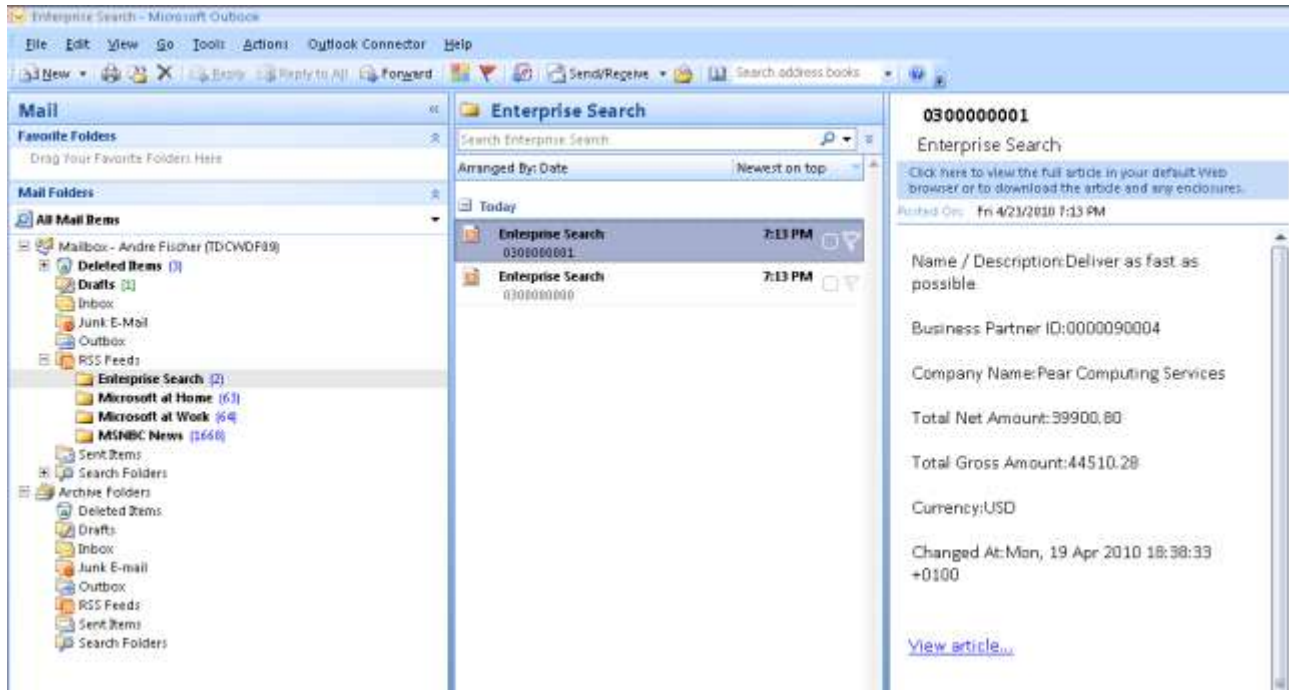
Enterprise Search - Microsoft Outlook

File Edit View Go Tools Actions Outlook Connector Help

New Reply Reply to All Forward Send/Receive Search address books

Mail

Favorite Folders

Drag Your Favorite Folders Here

Mail Folders

All Mail Items

Mailbox - Andre Fischer (TDCWDF89)
Deleted Items [3]
Drafts [1]
Inbox
Junk E-Mail
Outbox
RSS Feeds
Enterprise Search [2]
Microsoft at Home [63]
Microsoft at Work [64]
MSNBC News [1668]
Sent Items
Search Folders
Archive Folders
Deleted Items
Drafts
Inbox
Junk E-mail
Outbox
RSS Feeds
Sent Items
Search Folders

Enterprise Search

Search Enterprise Search

Arranged By: Date | Newest on top

Today

Enterprise Search 7:13 PM
0300000001

Enterprise Search 7:13 PM
0300000000

0300000001

Enterprise Search

Click here to view the full article in your default Web browser or to download the article and any enclosures.

Posted On: Fri 4/23/2010 7:13 PM

Name / Description:Deliver as fast as possible.

Business Partner ID:0000090004

Company Name:Pear Computing Services

Total Net Amount:39900.80

Total Gross Amount:44510.28

Currency:USD

Changed At:Mon, 19 Apr 2010 18:38:33 +0100

View article...